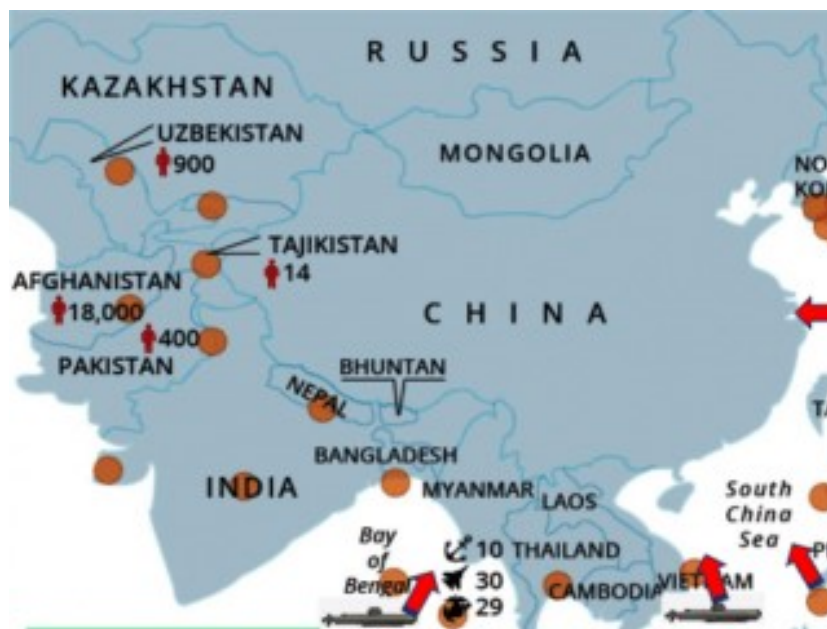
RUSSIA

KAZAKHSTAN

UZBEKISTAN
900

MONGOLIA

NO
KO

TAJIKISTAN
14

AFGHANISTAN
18,000

400

PAKISTAN

CHINA

BHUNTAN

NEPAL

TA

BANGLADESH

INDIA

MYANMAR

LAOS

South
China
Sea

Bay
of
Bengal

10 THAILAND
30
29

CAMBODIA

VIETNAM

P